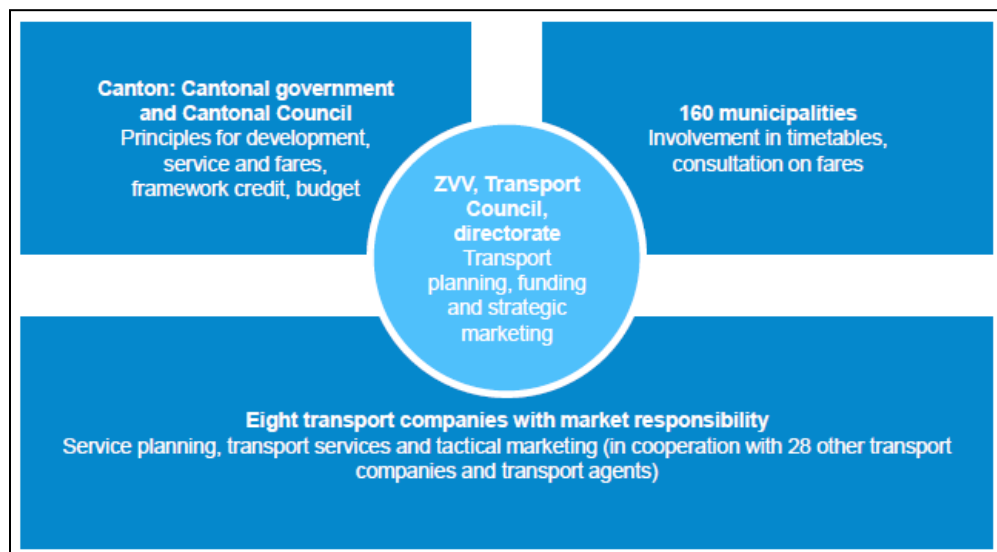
Canton: Cantonal government and Cantonal Council
Principles for development, service and fares, framework credit, budget

160 municipalities
Involvement in timetables, consultation on fares

ZVV, Transport Council, directorate
Transport planning, funding and strategic marketing

Eight transport companies with market responsibility
Service planning, transport services and tactical marketing (in cooperation with 28 other transport companies and transport agents)